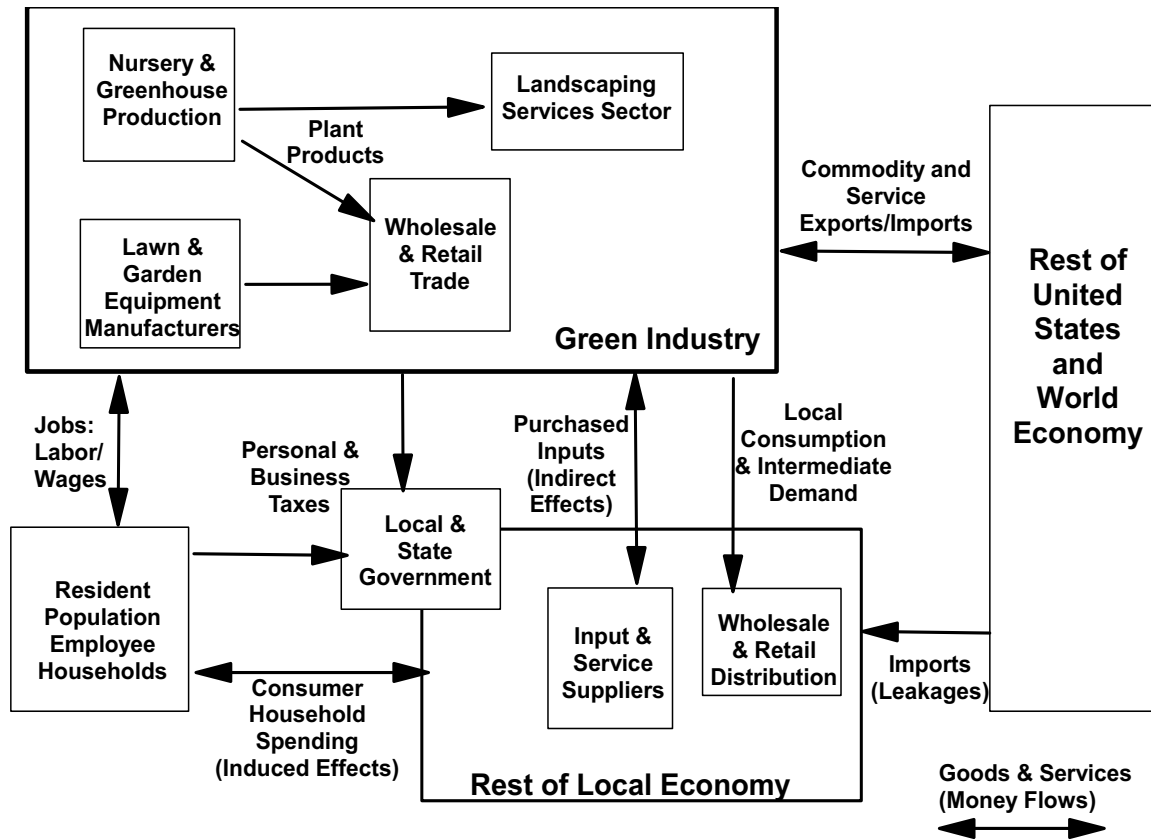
Nursery & Greenhouse Production

Landscaping Services Sector

Plant Products

Wholesale & Retail Trade

Lawn & Garden Equipment Manufacturers

Green Industry

Commodity and Service Exports/Imports

Rest of United States and World Economy

Jobs: Labor/ Wages

Personal & Business Taxes

Purchased Inputs (Indirect Effects)

Local Consumption & Intermediate Demand

Resident Population Employee Households

Local & State Government

Input & Service Suppliers

Wholesale & Retail Distribution

Imports (Leakages)

Consumer Household Spending (Induced Effects)

Rest of Local Economy

Goods & Services (Money Flows)